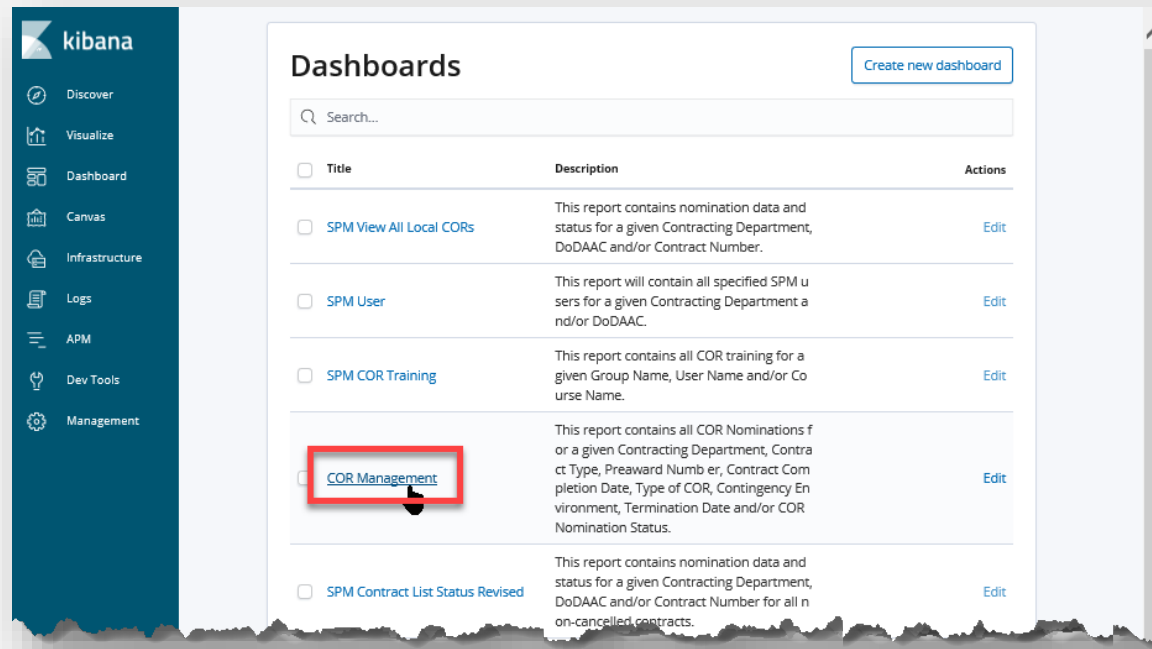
kibana

Discover
Visualize
Dashboard
Canvas
Infrastructure
Logs
APM
Dev Tools
Management

Dashboards

Create new dashboard

Search...

| Title | Description | Actions |
|---|---|---|
| SPM View All Local CORs | This report contains nomination data and status for a given Contracting Department, DoDAAC and/or Contract Number. | Edit |
| SPM User | This report will contain all specified SPM u sers for a given Contracting Department a nd/or DoDAAC. | Edit |
| SPM COR Training | This report contains all COR training for a given Group Name, User Name and/or Co urse Name. | Edit |
| COR Management | This report contains all COR Nominations f or a given Contracting Department, Contra ct Type, Preaward Numb er, Contract Com pletion Date, Type of COR, Contingency En vironment, Termination Date and/or COR Nomination Status. | Edit |
| SPM Contract List Status Revised | This report contains nomination data and status for a given Contracting Department, DoDAAC and/or Contract Number for all n on-cancelled contracts. | Edit |